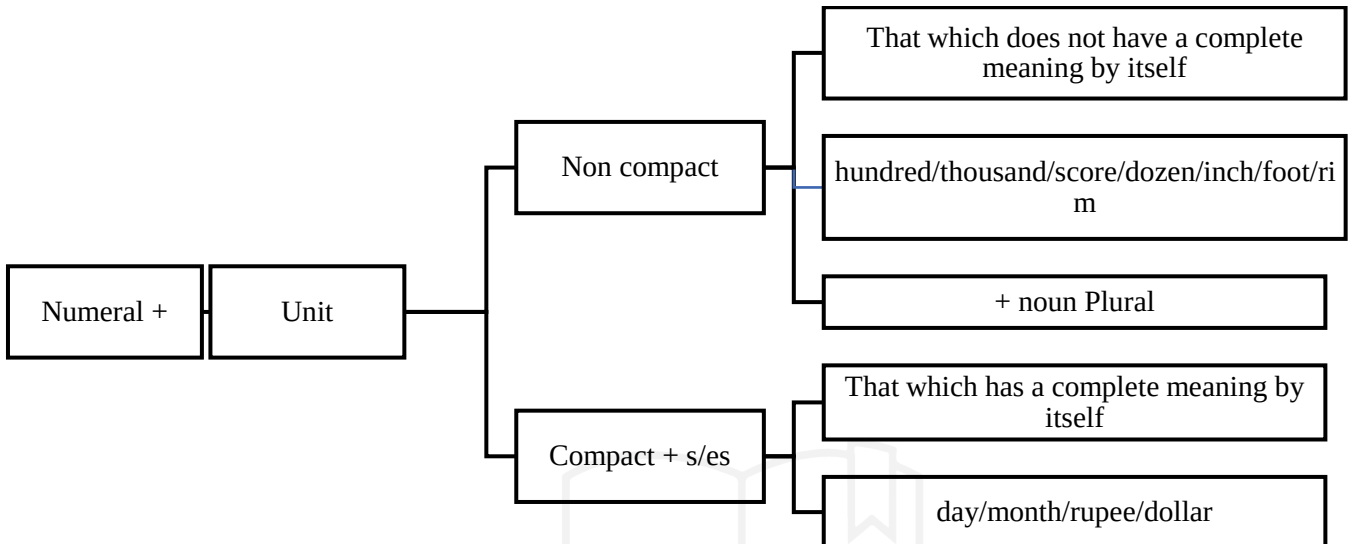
Numeral +

Unit

Non compact

That which does not have a complete meaning by itself

hundred/thousand/score/dozen/inch/foot/rim

+ noun Plural

Compact + s/es

That which has a complete meaning by itself

day/month/rupee/dollar